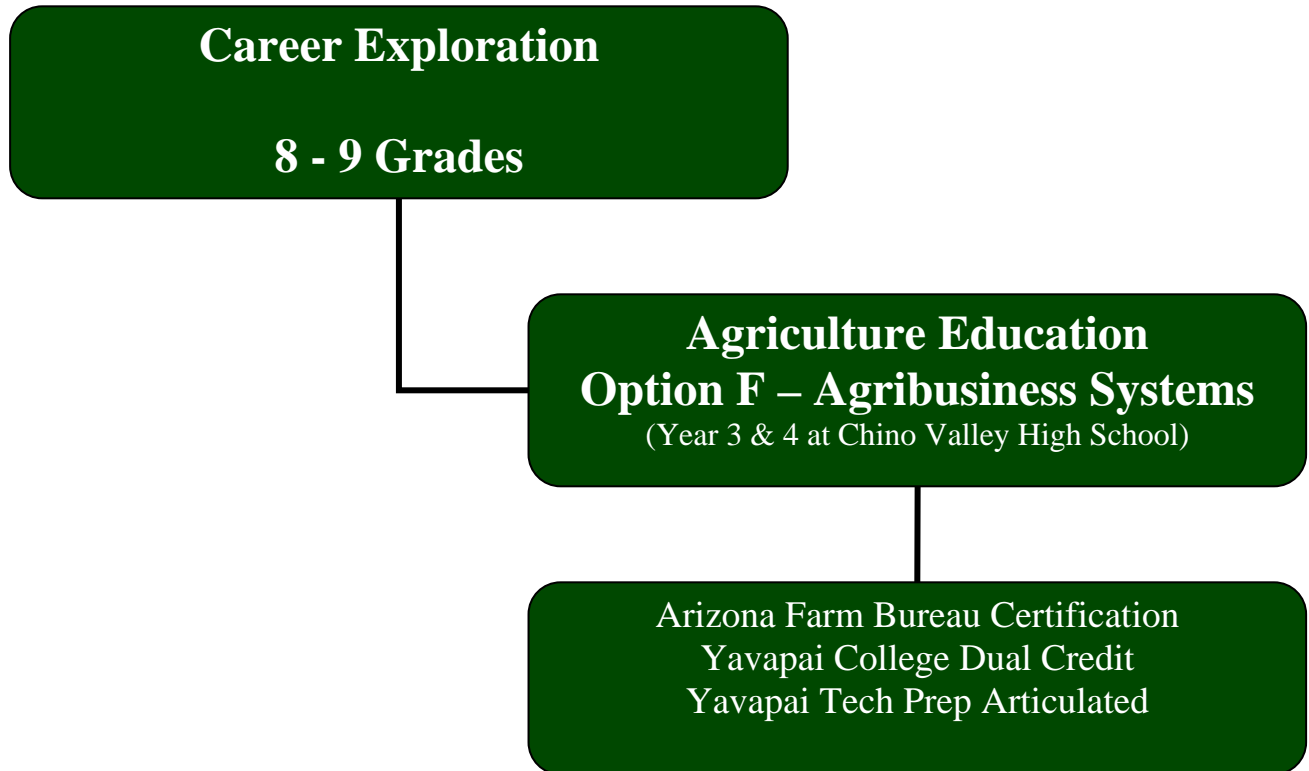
Career Exploration

8 - 9 Grades

Agriculture Education
Option F – Agribusiness Systems
(Year 3 & 4 at Chino Valley High School)

Arizona Farm Bureau Certification
Yavapai College Dual Credit
Yavapai Tech Prep Articulated